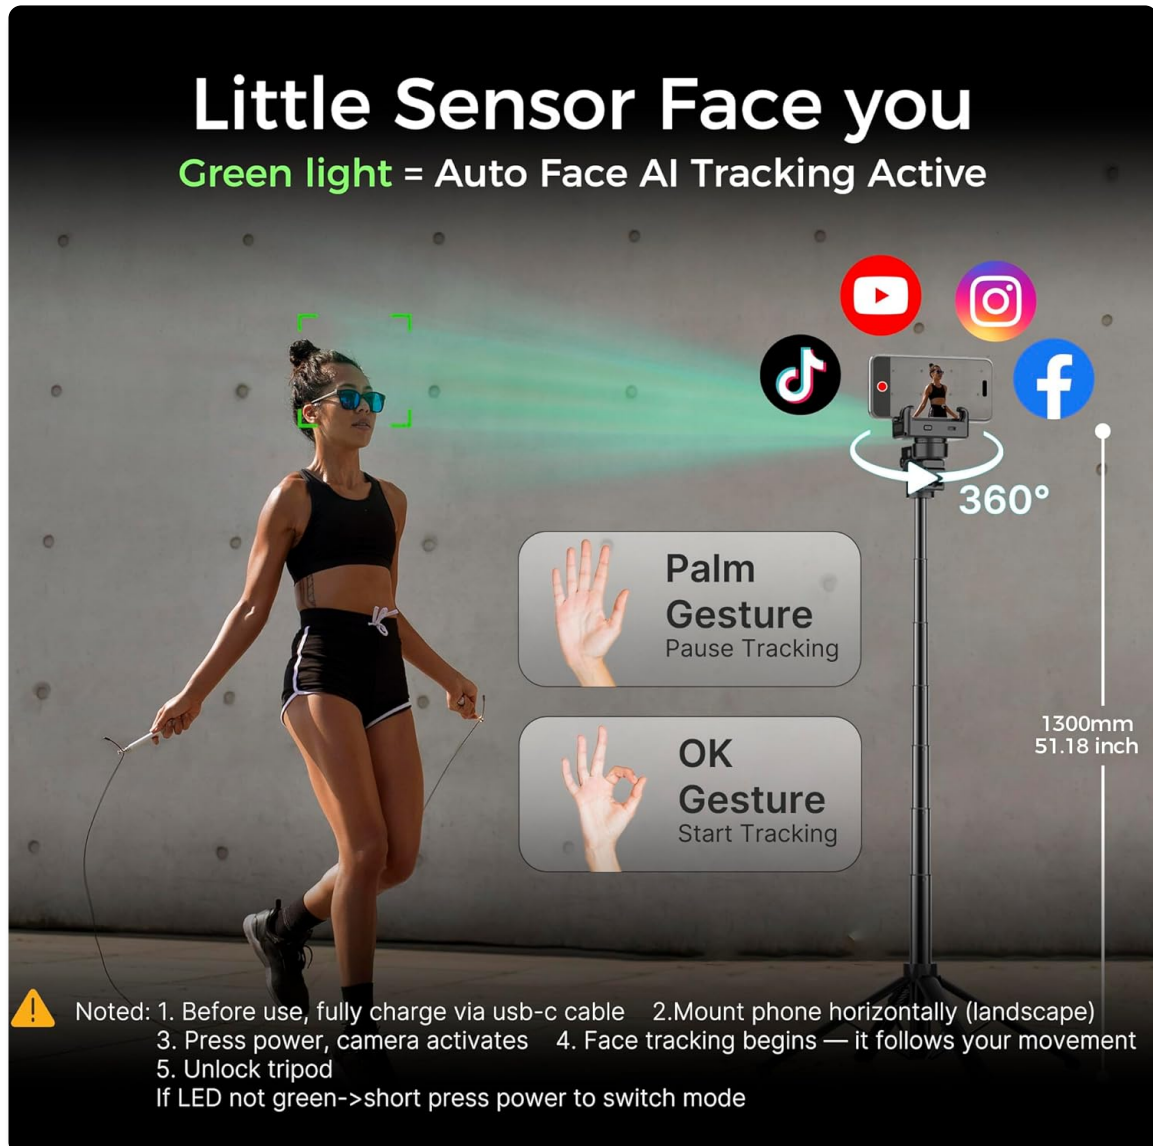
Little Sensor Face you

Green light = Auto Face AI Tracking Active

360°

Palm Gesture
Pause Tracking

OK Gesture
Start Tracking

1300mm
51.18 inch

Noted: 1. Before use, fully charge via usb-c cable 2.Mount phone horizontally (landscape)
3. Press power, camera activates 4. Face tracking begins — it follows your movement
5. Unlock tripod
If LED not green->short press power to switch mode